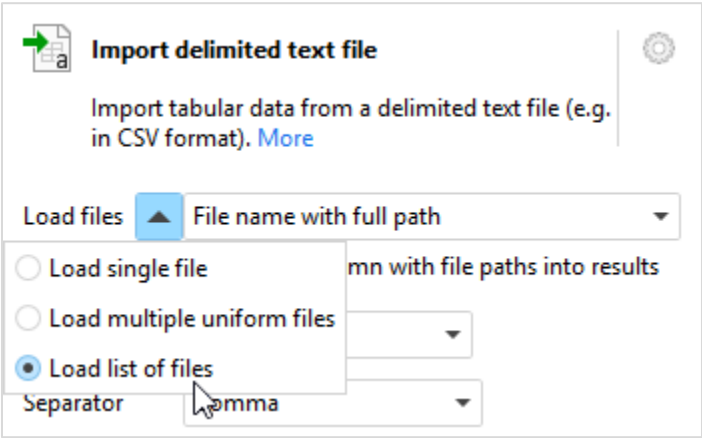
Import delimited text file

Import tabular data from a delimited text file (e.g. in CSV format). More

Load files

File name with full path

Load single file

Load multiple uniform files

Load list of files

mn with file paths into results

Separator

omma